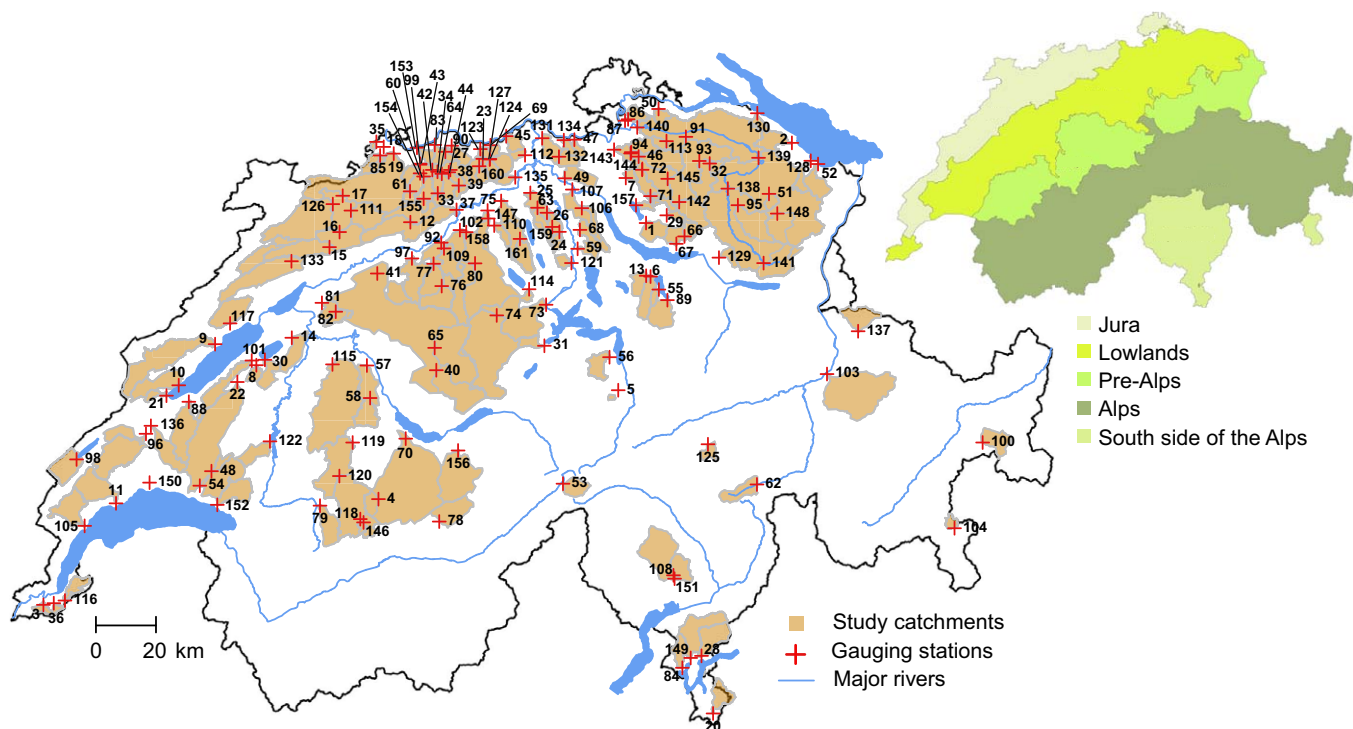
153 99 43 60 42 34 44 154 83 64 127 123 124 69 35 90 23 45 131 134 47 50 86 87 140 91 130 18 27 85 19 38 160 112 132 143 94 46 113 93 2 128 52 61 39 135 49 144 72 145 32 139 126 17 111 155 33 37 75 25 107 7 71 142 138 51 12 102 147 63 106 157 95 148 16 92 110 26 68 29 15 158 159 24 59 1 66 97 109 161 121 67 129 141 133 41 77 80 13 6 76 114 55 89 81 82 73 74 117 9 14 65 31 137 101 115 57 56 30 10 8 22 40 5 103 21 88 58 136 96 122 119 70 125 100 98 156 120 48 150 54 11 53 62 152 4 105 79 118 146 78 104 108 151 116 3 36 149 28 84 20

0 20 km

Jura
Lowlands
Pre-Alps
Alps
South side of the Alps

Study catchments
Gauging stations
Major rivers